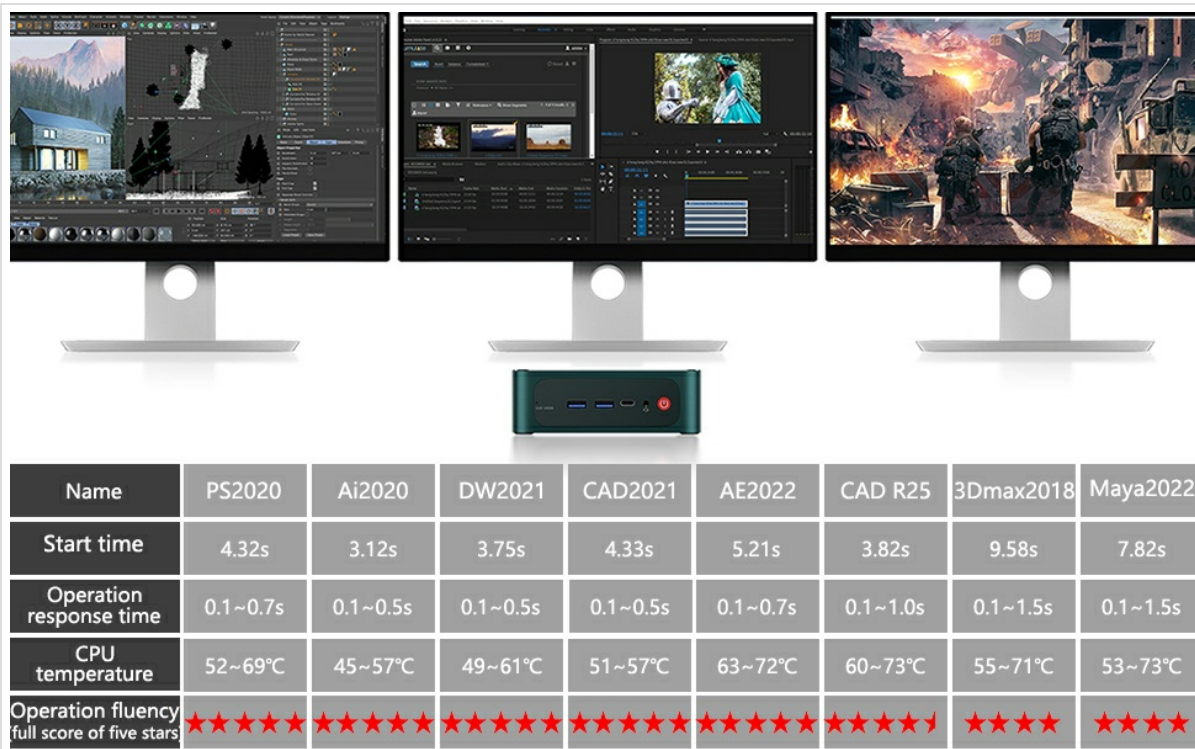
| Name | PS2020 | Ai2020 | DW2021 | CAD2021 | AE2022 | CAD R25 | 3Dmax2018 | Maya2022 |
|---|---|---|---|---|---|---|---|---|
| Start time | 4.32s | 3.12s | 3.75s | 4.33s | 5.21s | 3.82s | 9.58s | 7.82s |
| Operation response time | 0.1~0.7s | 0.1~0.5s | 0.1~0.5s | 0.1~0.5s | 0.1~0.7s | 0.1~1.0s | 0.1~1.5s | 0.1~1.5s |
| CPU temperature | 52~69℃ | 45~57℃ | 49~61℃ | 51~57℃ | 63~72℃ | 60~73℃ | 55~71℃ | 53~73℃ |
| Operation fluency full score of five stars | ★★★★★ | ★★★★★ | ★★★★★ | ★★★★★ | ★★★★★ | ★★★★ | ★★★★ | ★★★★ |